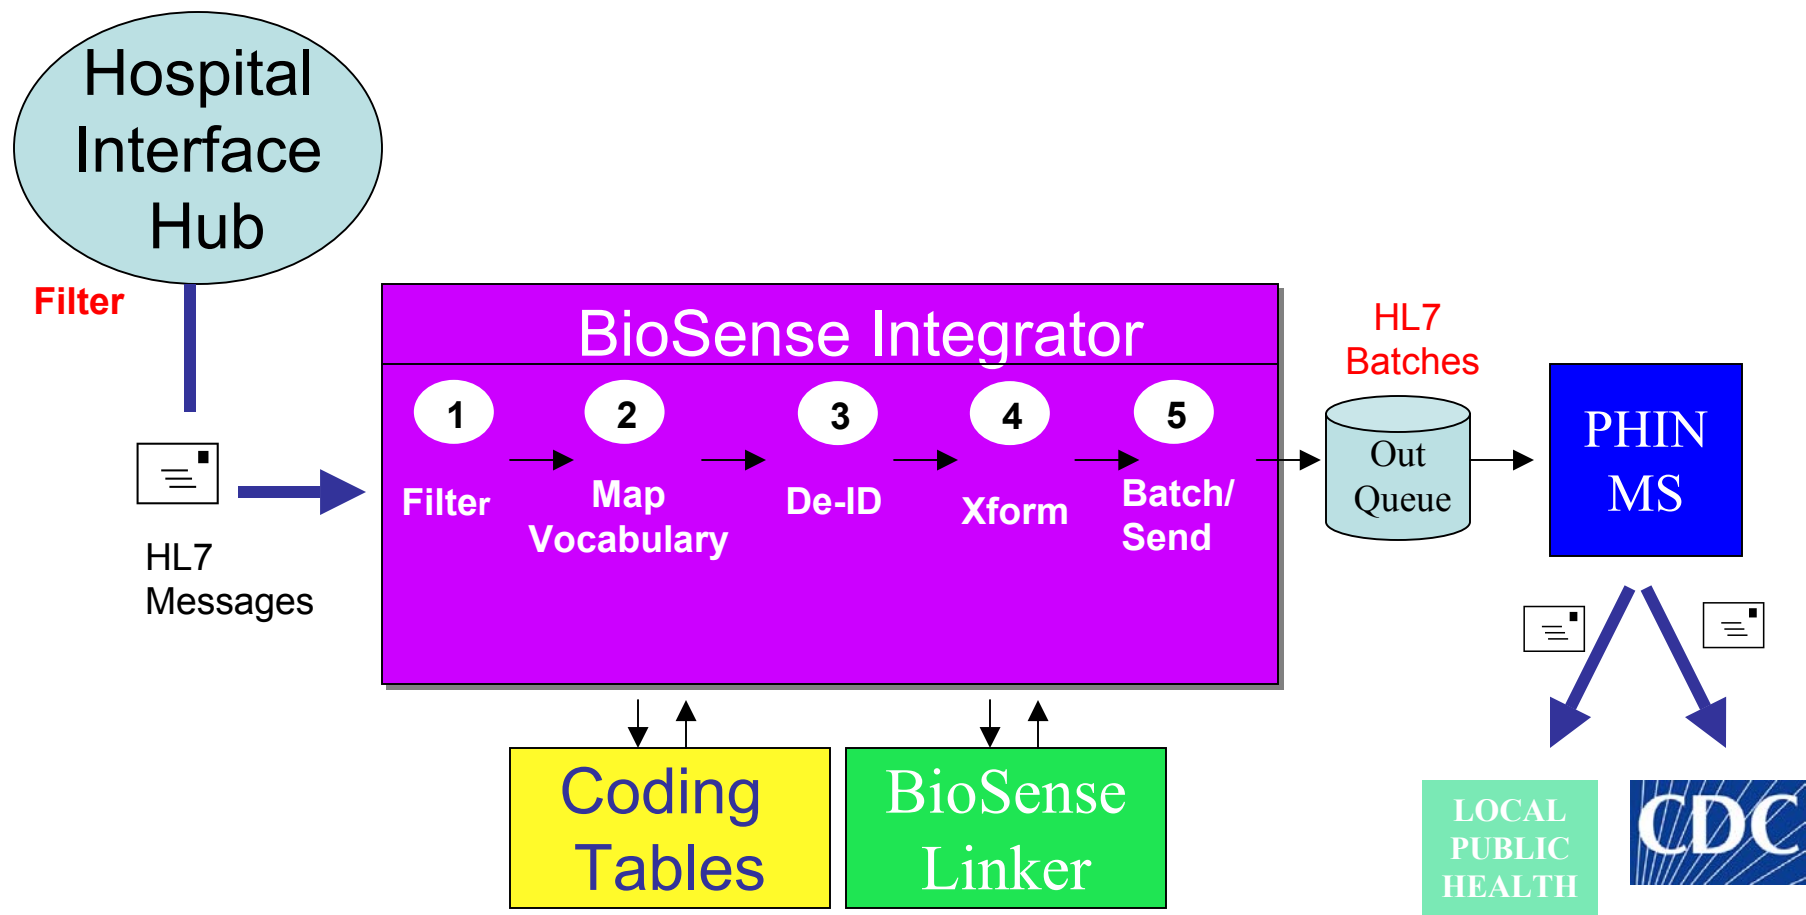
Hospital Interface Hub

Filter

HL7 Messages

BioSense Integrator

1
Filter

2
Map Vocabulary

3
De-ID

4
Xform

5
Batch/ Send

HL7 Batches

Out Queue

PHIN MS

Coding Tables

BioSense Linker

LOCAL PUBLIC HEALTH

CDC